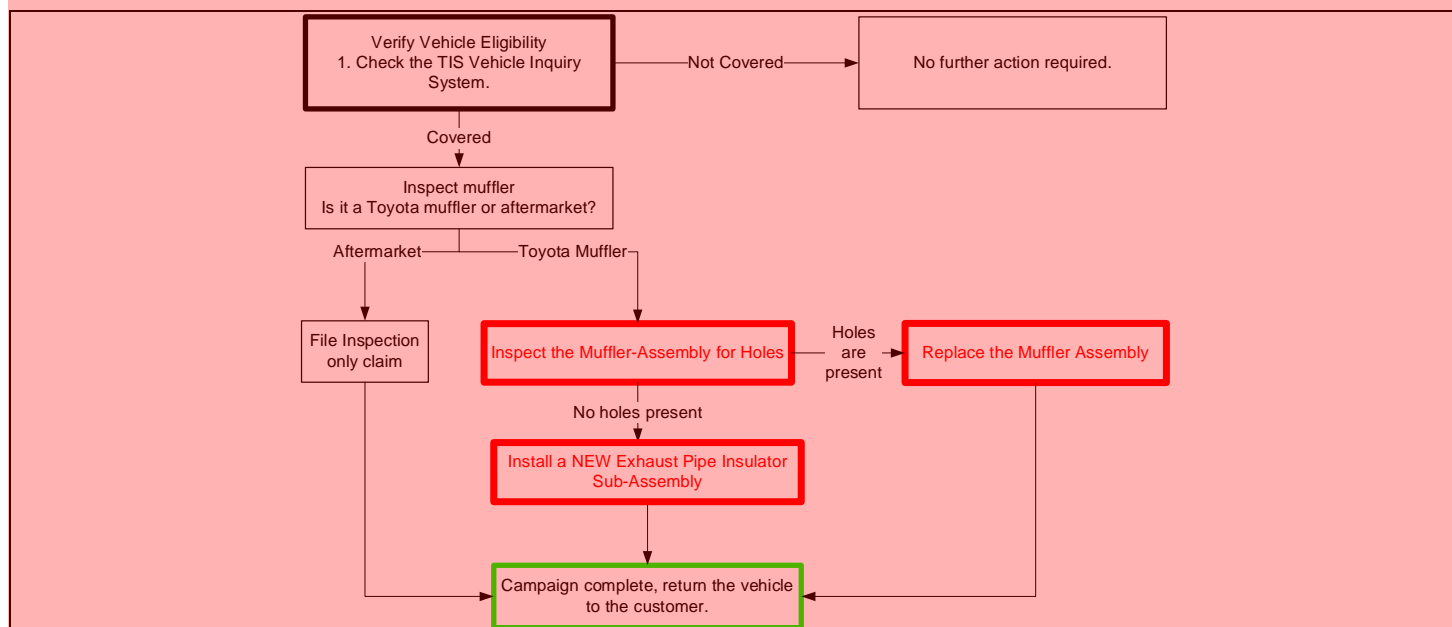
Verify Vehicle Eligibility
1. Check the TIS Vehicle Inquiry System.

Not Covered

No further action required.

Covered

Inspect muffler
Is it a Toyota muffler or aftermarket?

Aftermarket

Toyota Muffler

File Inspection only claim

Inspect the Muffler-Assembly for Holes

Holes are present

Replace the Muffler Assembly

No holes present

Install a NEW Exhaust Pipe Insulator Sub-Assembly

Campaign complete, return the vehicle to the customer.